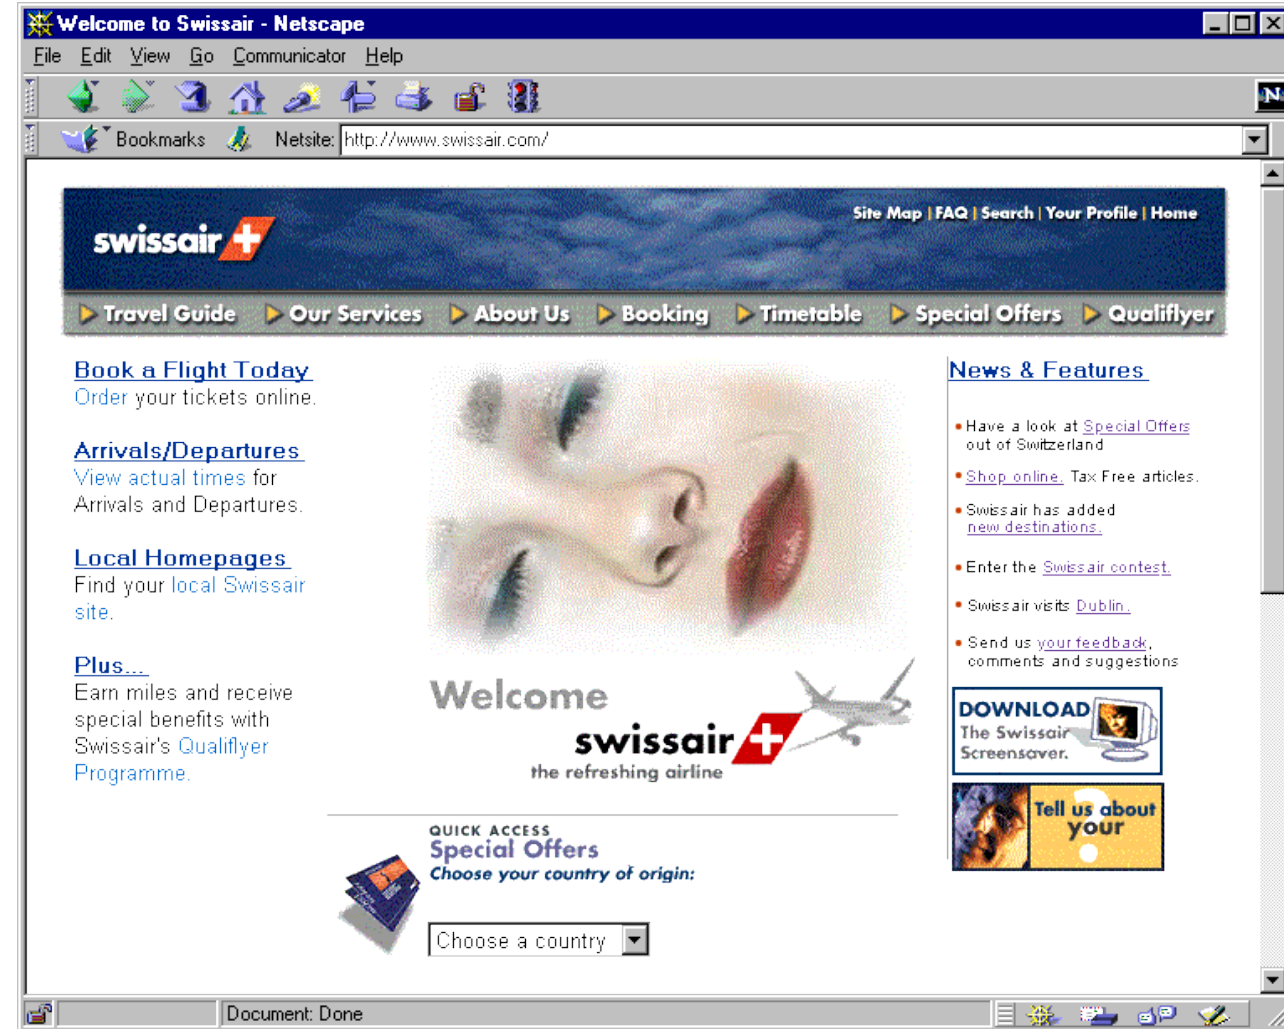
Welcome to Swissair - Netscape

File Edit View Go Communicator Help

Bookmarks Netsite: http://www.swissair.com/

swissair

Site Map | FAQ | Search | Your Profile | Home

Travel Guide Our Services About Us Booking Timetable Special Offers Qualiflyer

Book a Flight Today
Order your tickets online.

Arrivals/Departures
View actual times for Arrivals and Departures.

Local Homepages
Find your local Swissair site.

Plus...
Earn miles and receive special benefits with Swissair's Qualiflyer Programme.

Welcome
swissair
the refreshing airline

QUICK ACCESS
Special Offers
Choose your country of origin:

Choose a country

News & Features

Have a look at Special Offers out of Switzerland

Shop online. Tax Free articles.

Swissair has added new destinations.

Enter the Swissair contest.

Swissair visits Dublin.

Send us your feedback, comments and suggestions

DOWNLOAD
The Swissair Screensaver.

Tell us about your

Document: Done